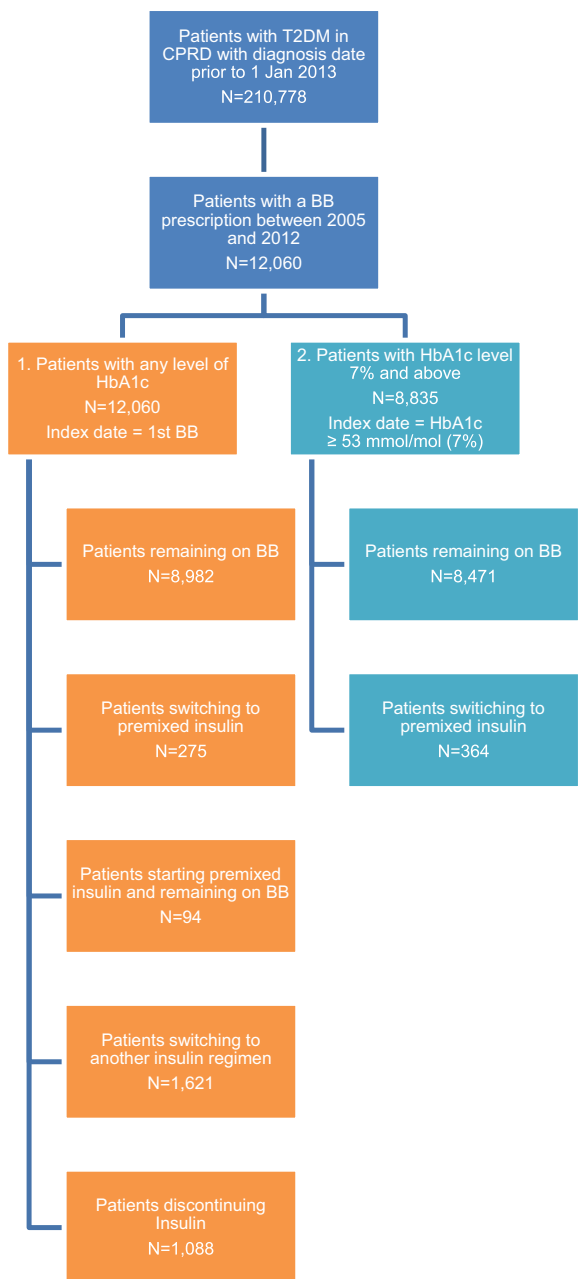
Patients with T2DM in CPRD with diagnosis date prior to 1 Jan 2013
N=210,778

Patients with a BB prescription between 2005 and 2012
N=12,060

1. Patients with any level of HbA1c
N=12,060
Index date = 1st BB

Patients remaining on BB
N=8,982

Patients switching to premixed insulin
N=275

Patients starting premixed insulin and remaining on BB
N=94

Patients switching to another insulin regimen
N=1,621

Patients discontinuing Insulin
N=1,088

2. Patients with HbA1c level 7% and above
N=8,835
Index date = HbA1c ≥ 53 mmol/mol (7%)

Patients remaining on BB
N=8,471

Patients switching to premixed insulin
N=364